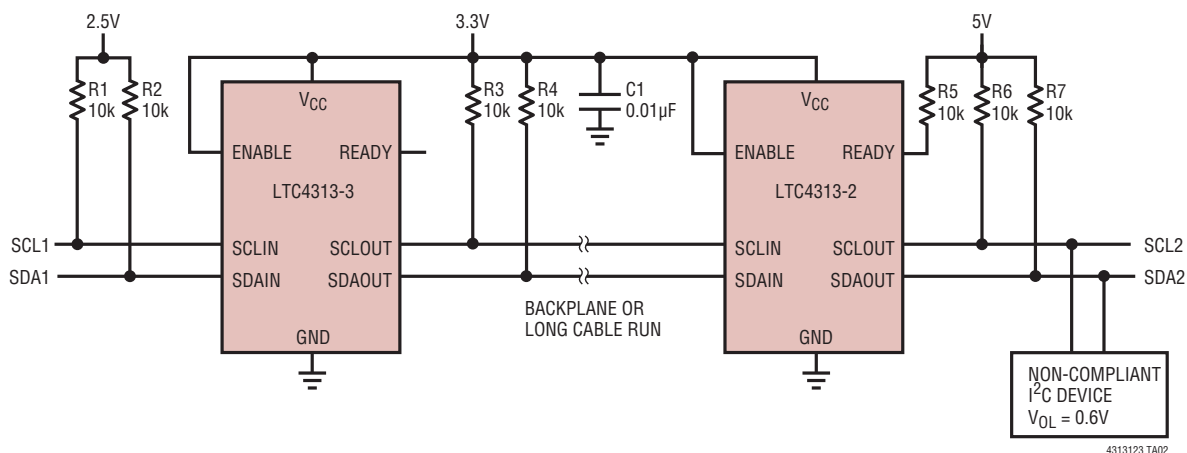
2.5V

3.3V

5V

R1 10k

R2 10k

$V_{CC}$

ENABLE

READY

LTC4313-3

SCLIN

SCLOUT

SDAIN

SDAOUT

GND

R3 10k

R4 10k

C1 0.01µF

BACKPLANE OR LONG CABLE RUN

$V_{CC}$

ENABLE

READY

LTC4313-2

SCLIN

SCLOUT

SDAIN

SDAOUT

GND

R5 10k

R6 10k

R7 10k

SCL1

SDA1

SCL2

SDA2

NON-COMPLIANT $I^2C$ DEVICE $V_{OL} = 0.6V$

4313123 TA02